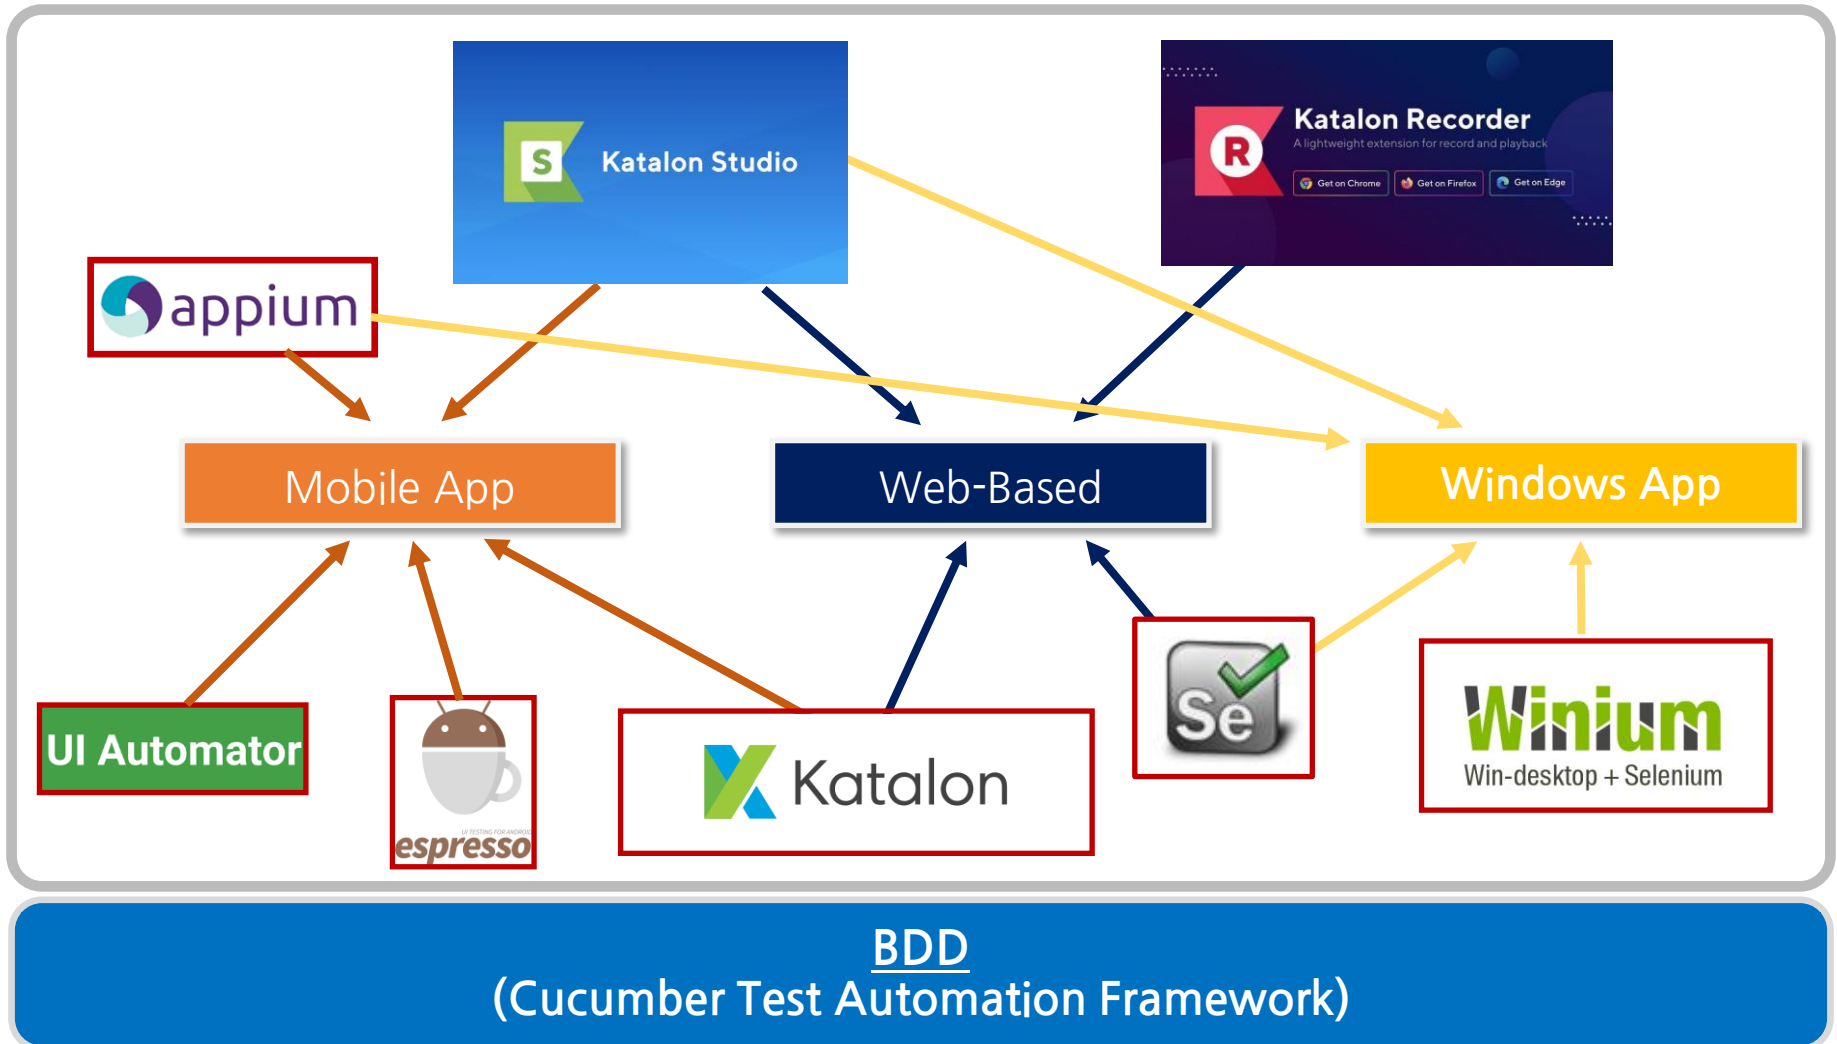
S Katalon Studio

R Katalon Recorder
A lightweight extension for record and playback
Get on Chrome
Get on Firefox
Get on Edge

appium

Mobile App

Web-Based

Windows App

UI Automator

UI TESTING FOR ANDROID
espresso

Katalon

Se

Winium
Win-desktop + Selenium

BDD
(Cucumber Test Automation Framework)